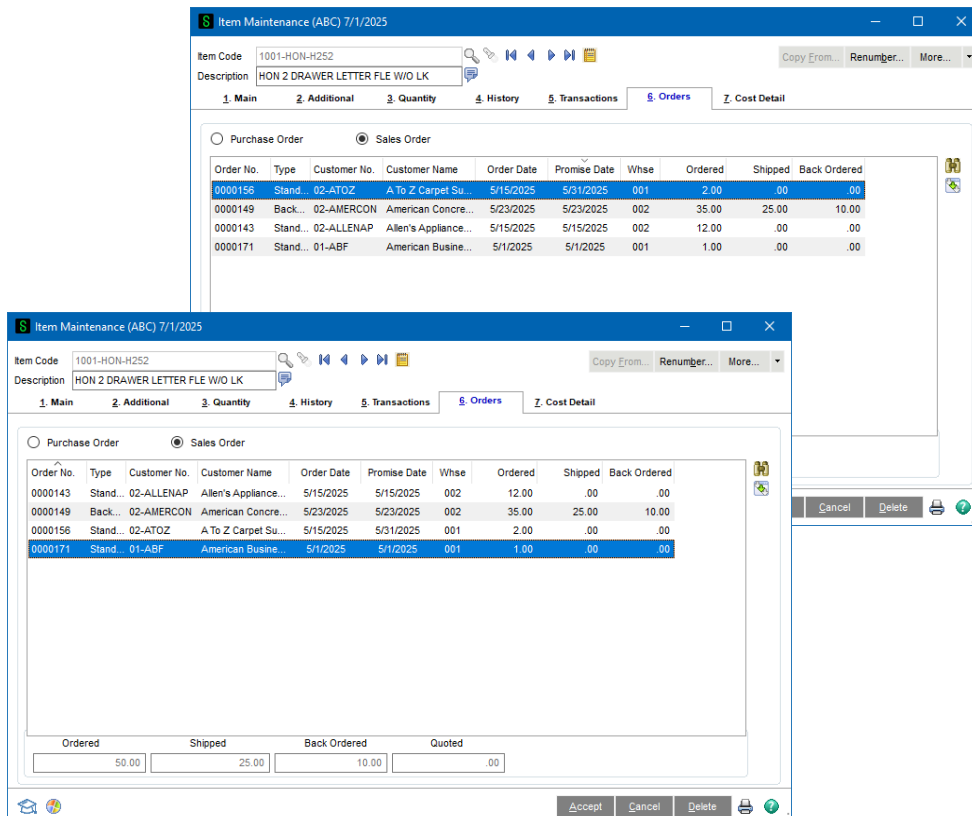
Item Maintenance (ABC) 7/1/2025

Item Code 1001-HON-H252
Description HON 2 DRAWER LETTER FLE W/O LK

Copy From... Renumber... More...

1. Main 2. Additional 3. Quantity 4. History 5. Transactions 6. Orders 7. Cost Detail

Purchase Order Sales Order

| Order No. | Type | Customer No. | Customer Name | Order Date | Promise Date | Whse | Ordered | Shipped | Back Ordered |
|---|---|---|---|---|---|---|---|---|---|
| 0000156 | Stand... | 02-ATOZ | A To Z Carpet Su... | 5/15/2025 | 5/31/2025 | 001 | 2.00 | .00 | .00 |
| 0000149 | Back... | 02-AMERCON | American Concre... | 5/23/2025 | 5/23/2025 | 002 | 35.00 | 25.00 | 10.00 |
| 0000143 | Stand... | 02-ALLENAP | Allen's Appliance... | 5/15/2025 | 5/15/2025 | 002 | 12.00 | .00 | .00 |
| 0000171 | Stand... | 01-ABF | American Busine... | 5/1/2025 | 5/1/2025 | 001 | 1.00 | .00 | .00 |

Cancel Delete

Item Maintenance (ABC) 7/1/2025

Item Code 1001-HON-H252
Description HON 2 DRAWER LETTER FLE W/O LK

Copy From... Renumber... More...

1. Main 2. Additional 3. Quantity 4. History 5. Transactions 6. Orders 7. Cost Detail

Purchase Order Sales Order

| Order No. | Type | Customer No. | Customer Name | Order Date | Promise Date | Whse | Ordered | Shipped | Back Ordered |
|---|---|---|---|---|---|---|---|---|---|
| 0000143 | Stand... | 02-ALLENAP | Allen's Appliance... | 5/15/2025 | 5/15/2025 | 002 | 12.00 | .00 | .00 |
| 0000149 | Back... | 02-AMERCON | American Concre... | 5/23/2025 | 5/23/2025 | 002 | 35.00 | 25.00 | 10.00 |
| 0000156 | Stand... | 02-ATOZ | A To Z Carpet Su... | 5/15/2025 | 5/31/2025 | 001 | 2.00 | .00 | .00 |
| 0000171 | Stand... | 01-ABF | American Busine... | 5/1/2025 | 5/1/2025 | 001 | 1.00 | .00 | .00 |

| Ordered | Shipped | Back Ordered | Quoted |
|---|---|---|---|
| 50.00 | 25.00 | 10.00 | .00 |

Accept Cancel Delete